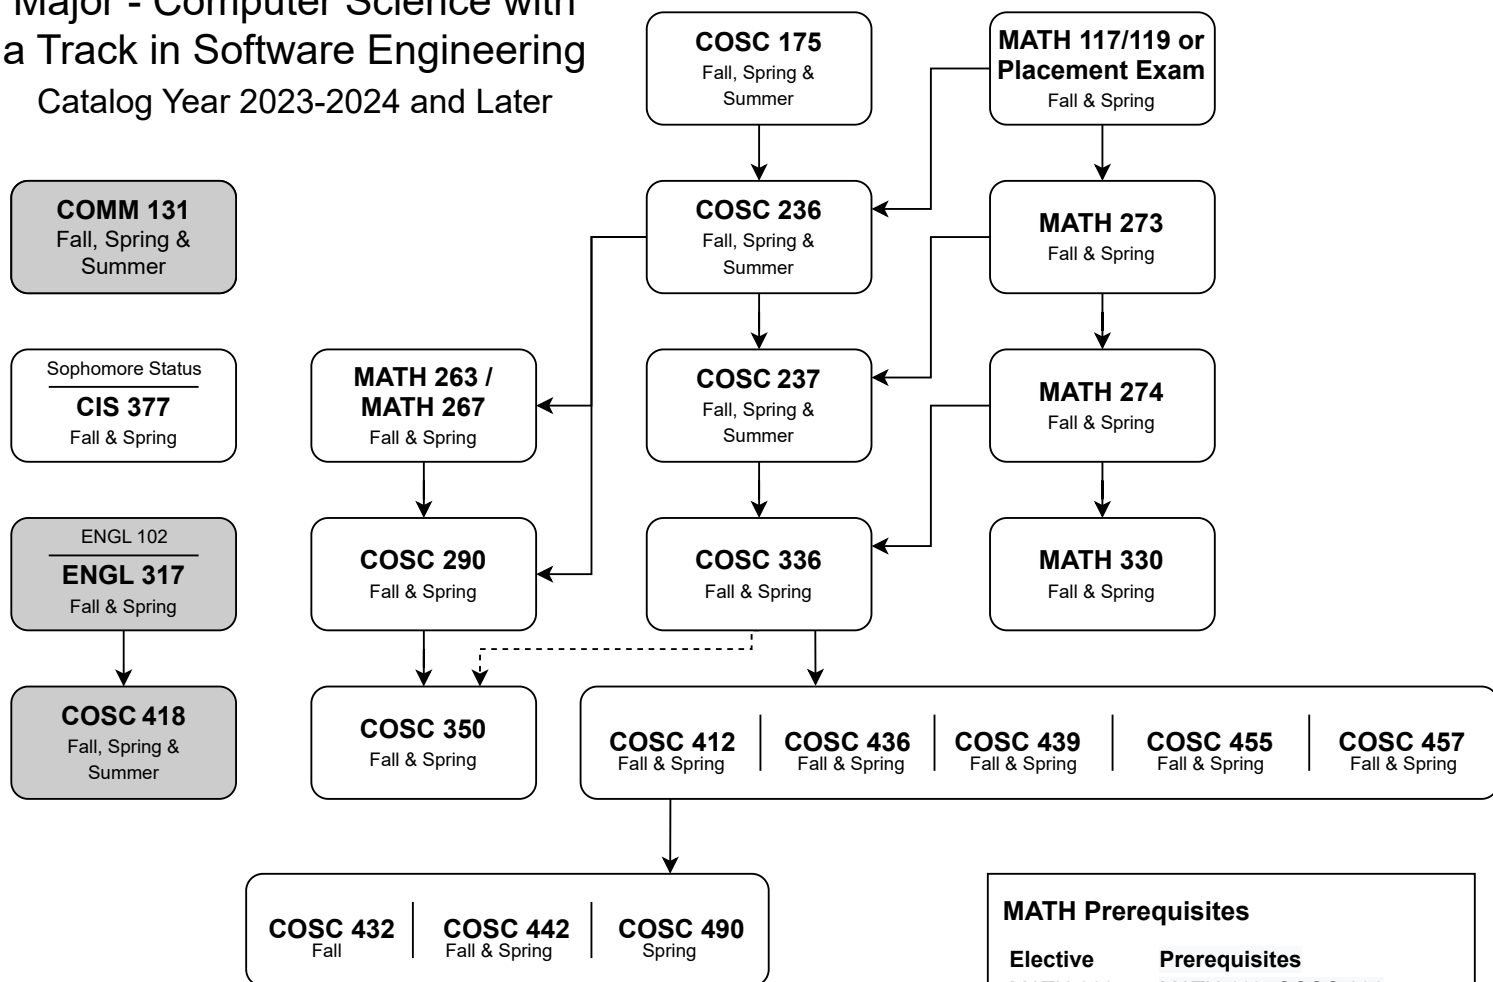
Major - Computer Science with a Track in Software Engineering
Catalog Year 2023-2024 and Later

COSC 175
Fall, Spring & Summer

MATH 117/119 or Placement Exam
Fall & Spring

COMM 131
Fall, Spring & Summer

COSC 236
Fall, Spring & Summer

MATH 273
Fall & Spring

Sophomore Status
CIS 377
Fall & Spring

MATH 263 / MATH 267
Fall & Spring

COSC 237
Fall, Spring & Summer

MATH 274
Fall & Spring

ENGL 102
ENGL 317
Fall & Spring

COSC 290
Fall & Spring

COSC 336
Fall & Spring

MATH 330
Fall & Spring

COSC 418
Fall, Spring & Summer

COSC 350
Fall & Spring

COSC 412
Fall & Spring

COSC 436
Fall & Spring

COSC 439
Fall & Spring

COSC 455
Fall & Spring

COSC 457
Fall & Spring

COSC 432
Fall

COSC 442
Fall & Spring

COSC 490
Spring

MATH Prerequisites

| Elective | Prerequisites |
|---|---|
| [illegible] | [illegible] |